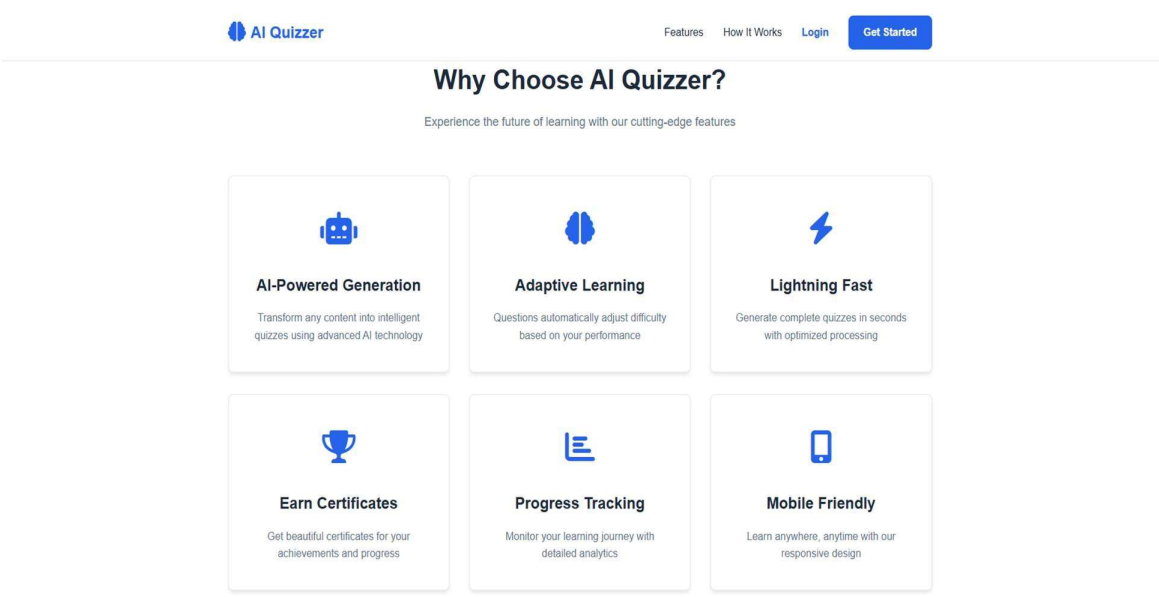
AI Quizzer

Features How It Works Login Get Started

Why Choose AI Quizzer?

Experience the future of learning with our cutting-edge features

AI-Powered Generation

Transform any content into intelligent quizzes using advanced AI technology

Adaptive Learning

Questions automatically adjust difficulty based on your performance

Lightning Fast

Generate complete quizzes in seconds with optimized processing

Earn Certificates

Get beautiful certificates for your achievements and progress

Progress Tracking

Monitor your learning journey with detailed analytics

Mobile Friendly

Learn anywhere, anytime with our responsive design